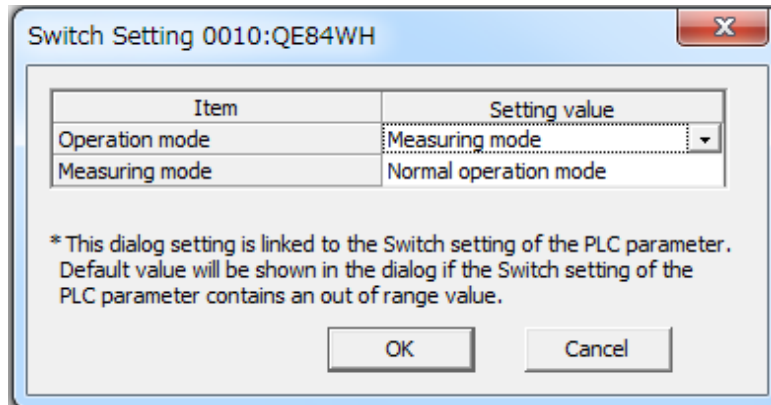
Switch Setting 0010:QE84WH

| Item | Setting value |
|---|---|
| Operation mode | Measuring mode |
| Measuring mode | Normal operation mode |

* This dialog setting is linked to the Switch setting of the PLC parameter. Default value will be shown in the dialog if the Switch setting of the PLC parameter contains an out of range value.

OK

Cancel